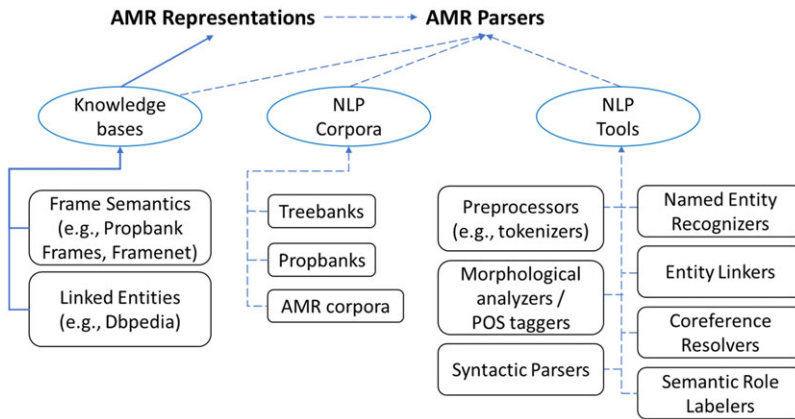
AMR Representations

AMR Parsers

Knowledge bases

NLP Corpora

NLP Tools

Frame Semantics (e.g., Propbank Frames, Framenet)

Linked Entities (e.g., Dbpedia)

Treebanks

Propbanks

AMR corpora

Preprocessors (e.g., tokenizers)

Morphological analyzers / POS taggers

Syntactic Parsers

Named Entity Recognizers

Entity Linkers

Coreference Resolvers

Semantic Role Labelers